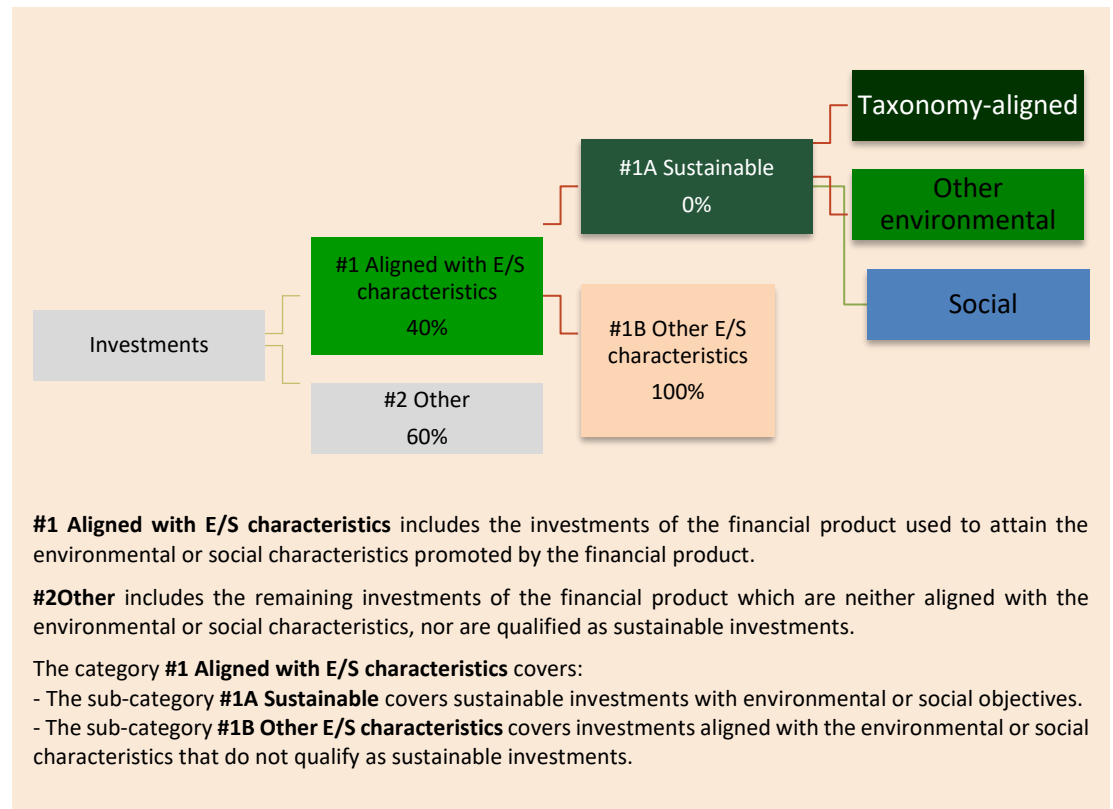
Taxonomy-aligned

#1A Sustainable
0%

Other environmental

#1 Aligned with E/S characteristics
40%

Social

Investments

#1B Other E/S characteristics
100%

#2 Other
60%

**#1 Aligned with E/S characteristics** includes the investments of the financial product used to attain the environmental or social characteristics promoted by the financial product.

**#2Other** includes the remaining investments of the financial product which are neither aligned with the environmental or social characteristics, nor are qualified as sustainable investments.

The category **#1 Aligned with E/S characteristics** covers:
- The sub-category **#1A Sustainable** covers sustainable investments with environmental or social objectives.
- The sub-category **#1B Other E/S characteristics** covers investments aligned with the environmental or social characteristics that do not qualify as sustainable investments.